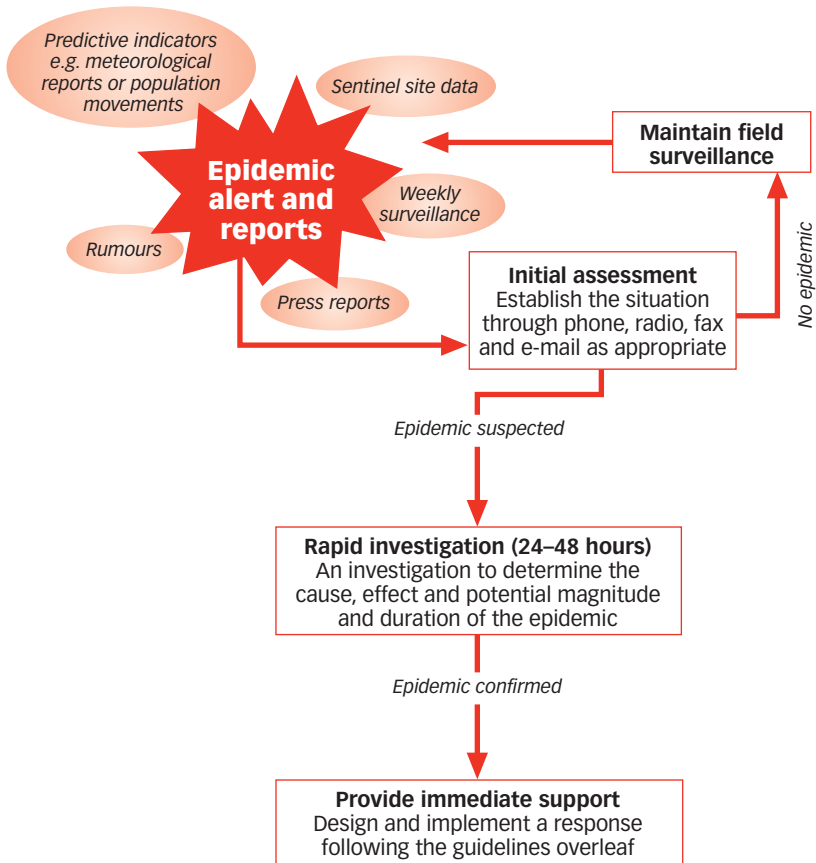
Predictive indicators e.g. meteorological reports or population movements

Sentinel site data

Epidemic alert and reports

Weekly surveillance

Rumours

Press reports

Maintain field surveillance

No epidemic

Initial assessment
Establish the situation through phone, radio, fax and e-mail as appropriate

Epidemic suspected

Rapid investigation (24–48 hours)
An investigation to determine the cause, effect and potential magnitude and duration of the epidemic

Epidemic confirmed

Provide immediate support
Design and implement a response following the guidelines overleaf